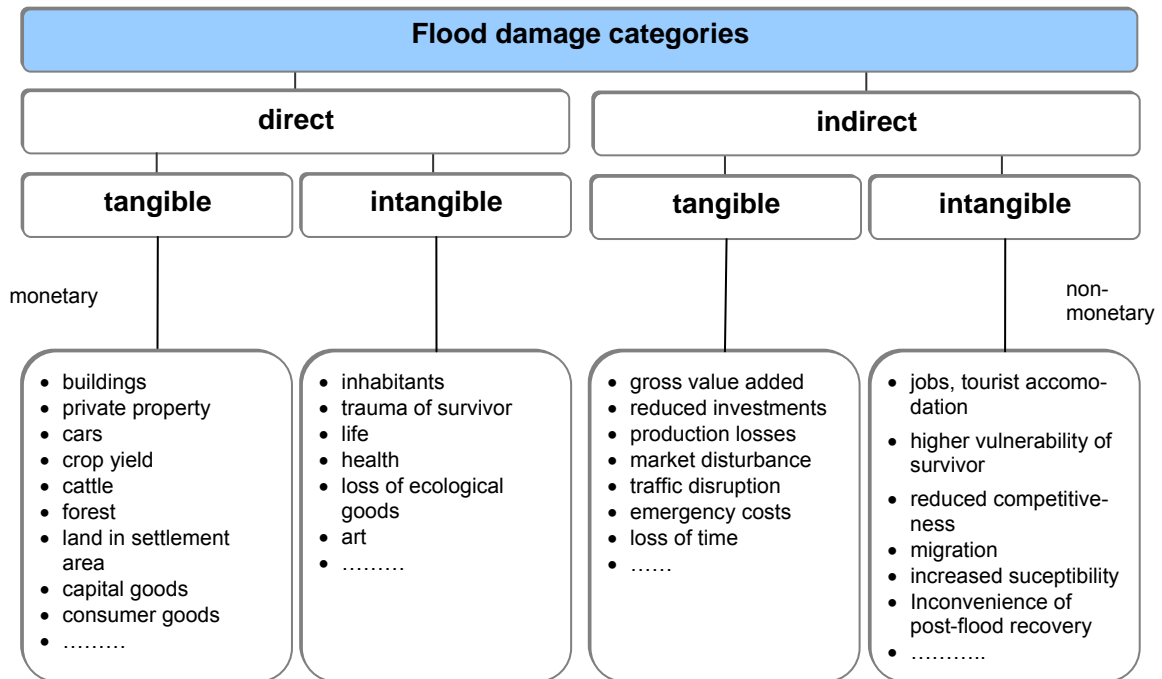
Flood damage categories

direct

indirect

tangible

intangible

tangible

intangible

monetary

non-monetary

- buildings
- private property
- cars
- crop yield
- cattle
- forest
- land in settlement area
- capital goods
- consumer goods
- ………

- inhabitants
- trauma of survivor
- life
- health
- loss of ecological goods
- art
- ………

- gross value added
- reduced investments
- production losses
- market disturbance
- traffic disruption
- emergency costs
- loss of time
- ……

- jobs, tourist accomodation
- higher vulnerability of survivor
- reduced competitiveness
- migration
- increased suceptibility
- Inconvenience of post-flood recovery
- ………..